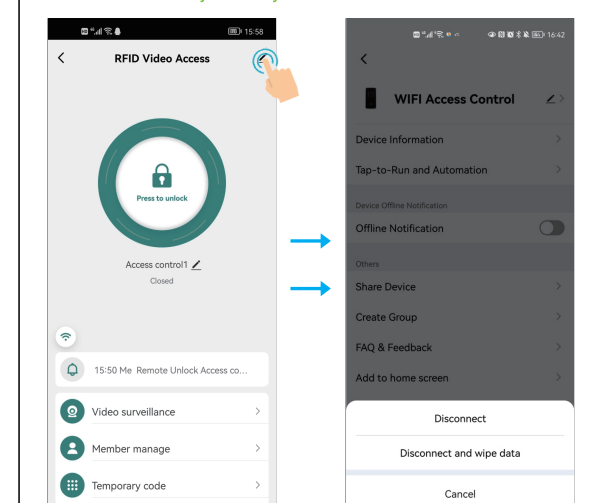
15:58

RFID Video Access

Press to unlock

Access control1

Closed

15:50 Me Remote Unlock Access co...

Video surveillance

Member manage

Temporary code

16:42

WIFI Access Control

Device Information

Tap-to-Run and Automation

Device Offline Notification

Offline Notification

Others

Share Device

Create Group

FAQ & Feedback

Add to home screen

Disconnect

Disconnect and wipe data

Cancel